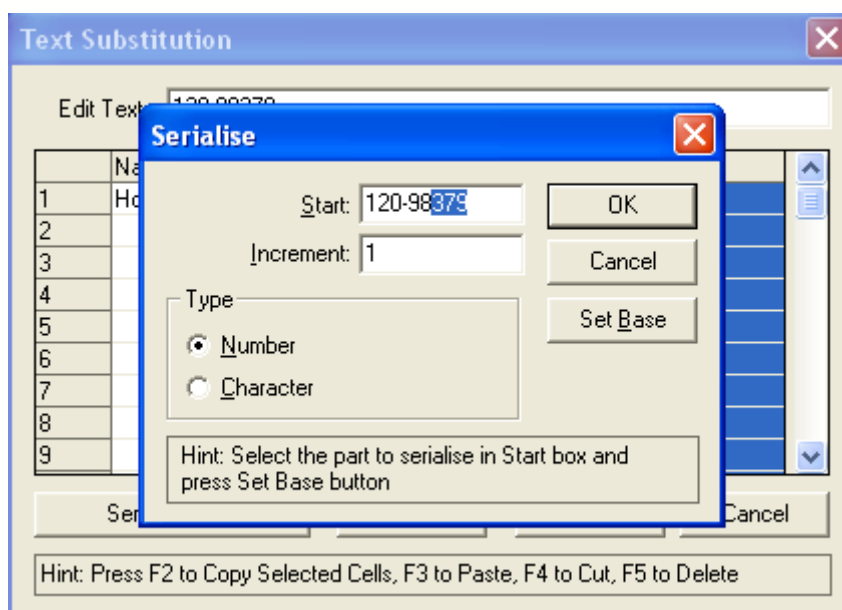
Text Substitution

Edit Text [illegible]

| | Na |
|---|---|
| 1 | Ho |
| 2 | |
| 3 | |
| 4 | |
| 5 | |
| 6 | |
| 7 | |
| 8 | |
| 9 | |

Ser

Cancel

Hint: Press F2 to Copy Selected Cells, F3 to Paste, F4 to Cut, F5 to Delete

Serialise

Start: 120-98379

Increment: 1

Type

Number

Character

OK

Cancel

Set Base

Hint: Select the part to serialise in Start box and press Set Base button